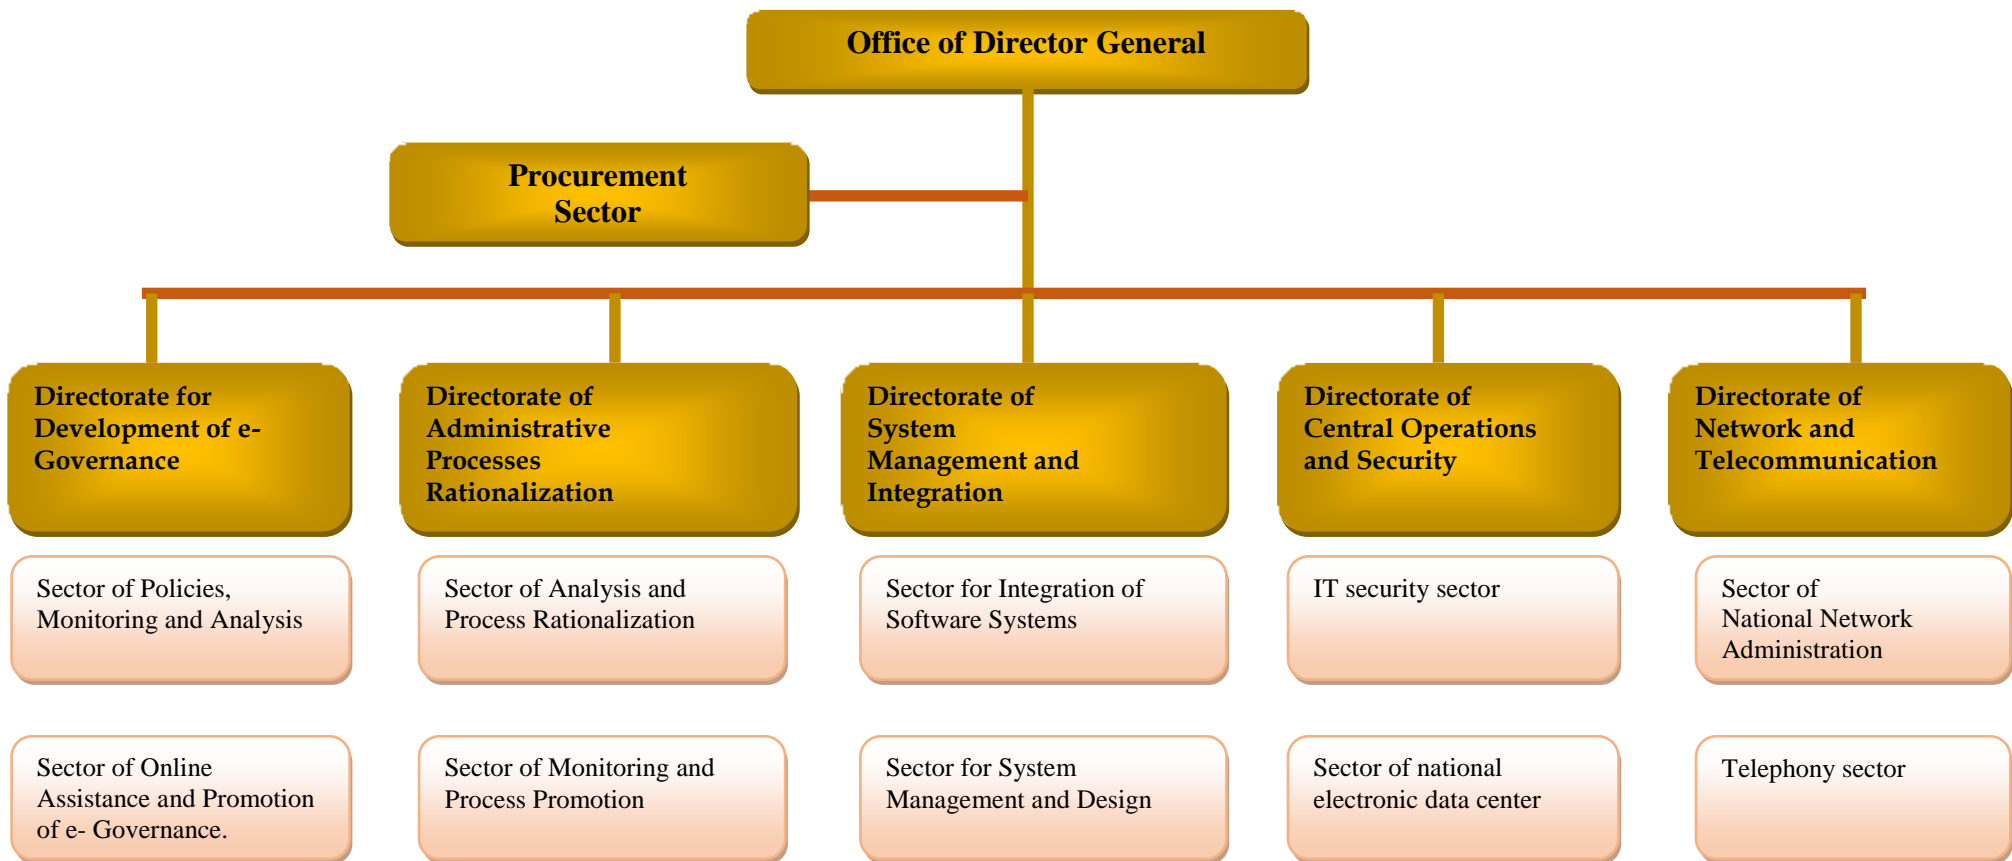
Office of Director General

Procurement Sector

Directorate for Development of e-Governance

Directorate of Administrative Processes Rationalization

Directorate of System Management and Integration

Directorate of Central Operations and Security

Directorate of Network and Telecommunication

Sector of Policies, Monitoring and Analysis

Sector of Analysis and Process Rationalization

Sector for Integration of Software Systems

IT security sector

Sector of National Network Administration

Sector of Online Assistance and Promotion of e- Governance.

Sector of Monitoring and Process Promotion

Sector for System Management and Design

Sector of national electronic data center

Telephony sector